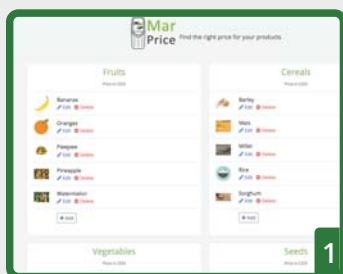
Mar Price Find the right price for your products

Fruits
Price in EGS

Bananas
Edit Delete

Oranges
Edit Delete

Pawpaw
Edit Delete

Pineapple
Edit Delete

Watermelon
Edit Delete

+ Add

Cereals
Price in EGS

Barley
Edit Delete

Maize
Edit Delete

Millet
Edit Delete

Rice
Edit Delete

Sorghum
Edit Delete

+ Add

Vegetables
Price in EGS

Seeds
Price in EGS

1